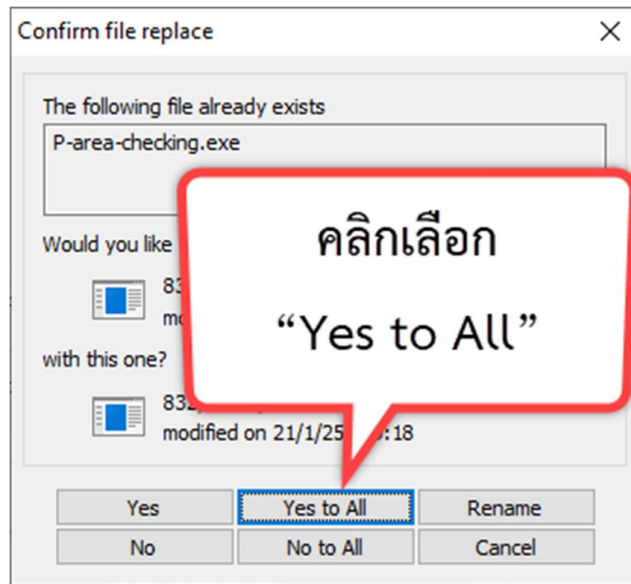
Confirm file replace

The following file already exists

P-area-checking.exe

Would you like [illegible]

83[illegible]
mo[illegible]

with this one?

83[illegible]
modified on 21/1/25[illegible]:18

คลิกเลือก
“Yes to All”

Yes | Yes to All | Rename
No | No to All | Cancel